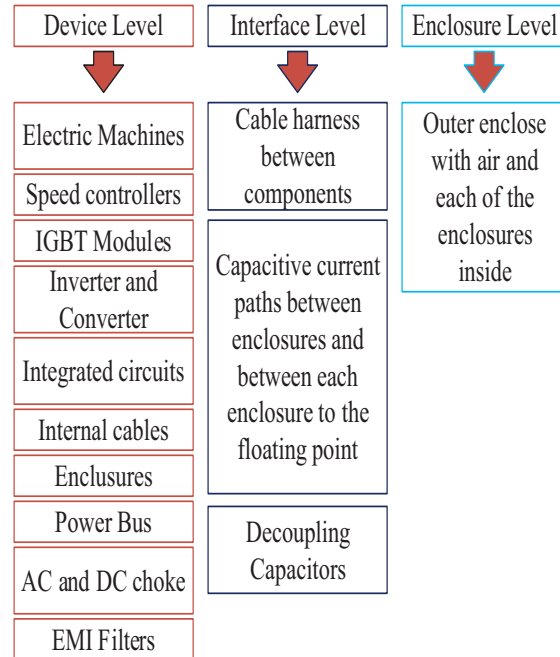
Device Level

Electric Machines

Speed controllers

IGBT Modules

Inverter and Converter

Integrated circuits

Internal cables

Enclusures

Power Bus

AC and DC choke

EMI Filters

Interface Level

Cable harness between components

Capacitive current paths between enclosures and between each enclosure to the floating point

Decoupling Capacitors

Enclosure Level

Outer enclose with air and each of the enclosures inside